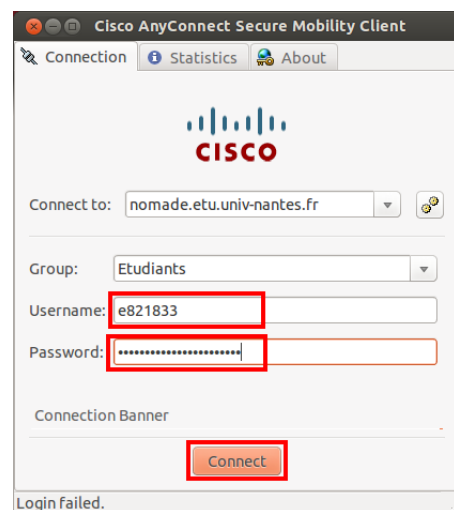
Cisco AnyConnect Secure Mobility Client

Connection
Statistics
About

CISCO

Connect to: nomade.etu.univ-nantes.fr

Group: Etudiants
Username: e821833
Password: ••••••••••••••••••••••••

Connection Banner

Connect

Login failed.